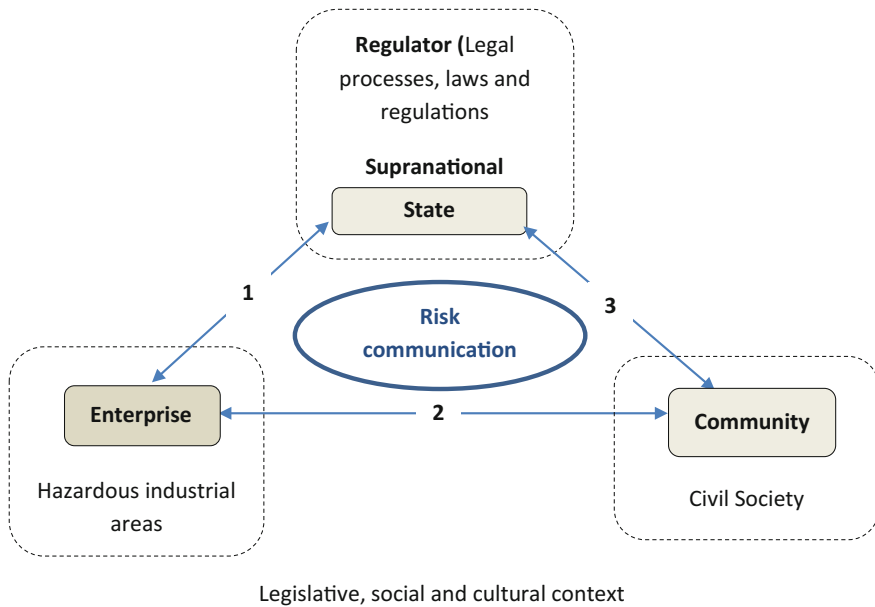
Regulator (Legal processes, laws and regulations

Supranational

State

1

Risk communication

3

Enterprise

2

Community

Hazardous industrial areas

Civil Society

Legislative, social and cultural context